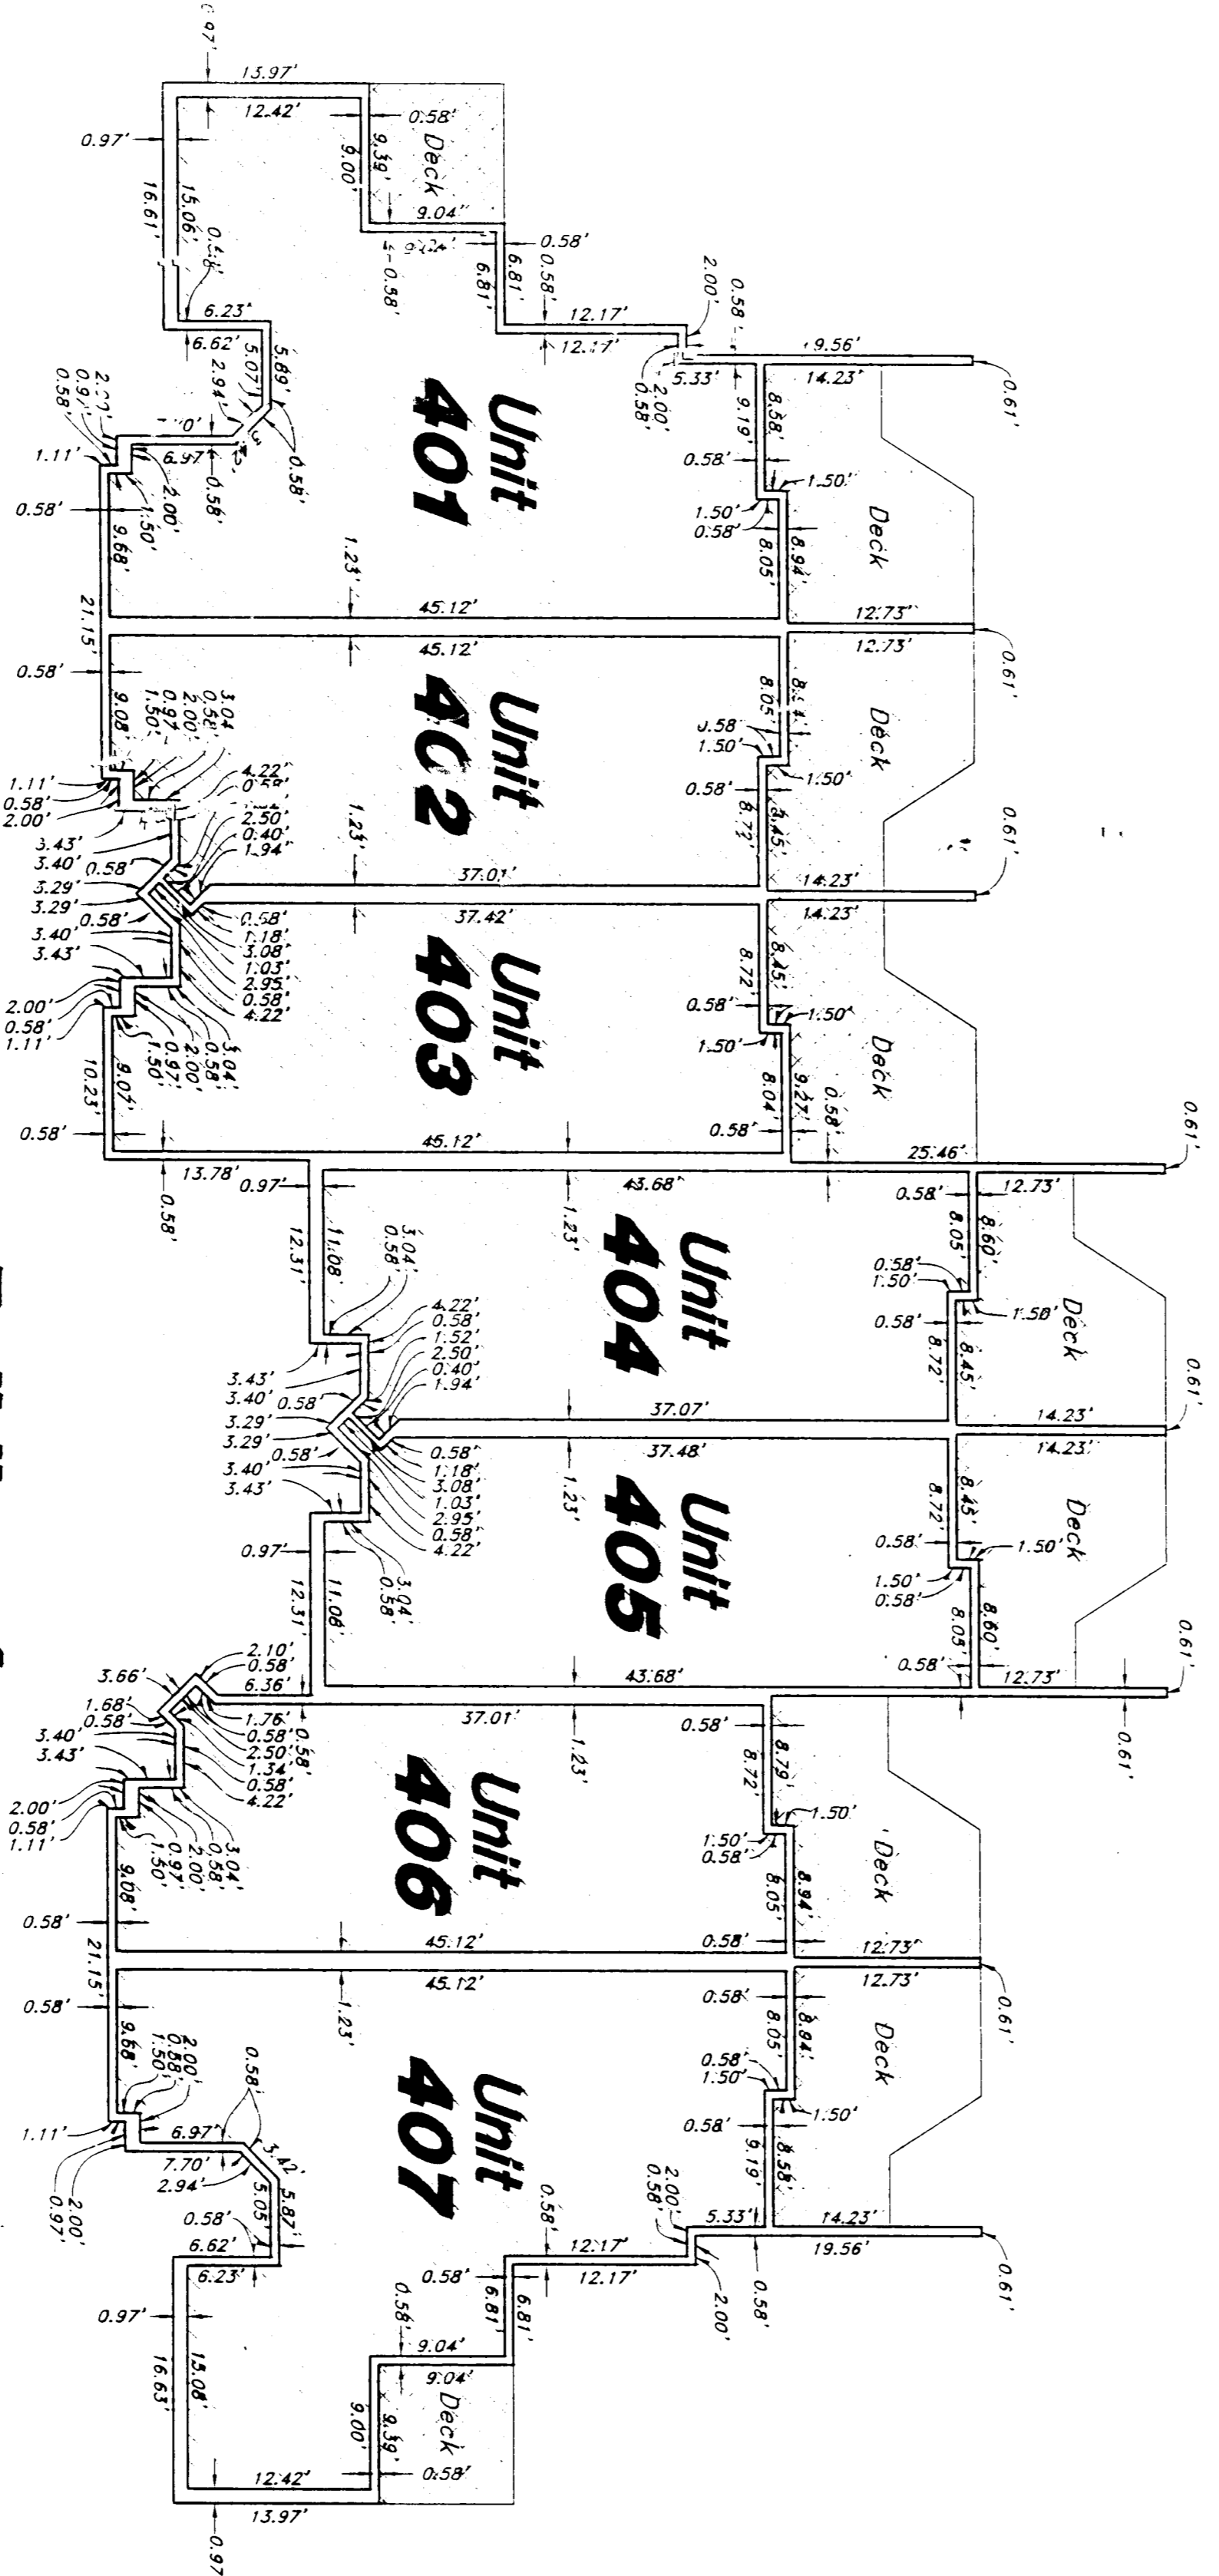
Unit 401

Unit 402

Unit 403

Unit 404

Unit 405

Unit 406

Unit 407

Deck

Deck

Deck

Deck

Deck

Deck

Deck

Deck

Deck

0.97'
13.97'
12.42'
0.58'
9.39'
9.00'
9.04'
16.61'
15.06'
6.81'
6.81'
0.58'
0.58'
12.17'
12.17'
2.00'
0.58'
9.56'
14.23'
0.61'
5.33'
9.19'
8.58'
6.23'
6.62'
5.07'
5.89'
2.94'
6.97'
0.58'
1.11'
0.58'
9.68'
2.00'
1.50'
1.23'
45.12'
12.73'
1.50'
0.58'
8.05'
8.94'
21.15'
45.12'
12.73'
0.61'
9.08'
1.50'
0.58'
1.50'
8.05'
8.72'
8.45'
4.22'
2.50'
0.40'
1.94'
3.43'
3.40'
3.29'
3.29'
37.01'
14.23'
0.61'
37.42'
14.23'
0.58'
1.18'
3.08'
1.03'
2.95'
0.58'
4.22'
3.04'
0.58'
2.00'
0.97'
1.50'
9.07'
10.23'
45.12'
8.04'
9.27'
25.46'
0.61'
13.78'
0.97'
12.31'
11.08'
43.68'
12.73'
8.05'
8.60'
1.52'
1.50'
8.72'
8.45'
37.07'
14.23'
37.48'
8.60'
12.73'
2.10'
6.36'
3.66'
1.68'
1.76'
1.34'
37.01'
8.79'
8.94'
45.12'
12.73'
9.08'
45.12'
12.73'
9.68'
8.84'
8.58'
19.56'
7.70'
3.42'
5.05'
5.87'
12.17'
12.17'
9.04'
9.04'
16.63'
15.08'
9.00'
9.39'
12.42'
13.97'
0.97'